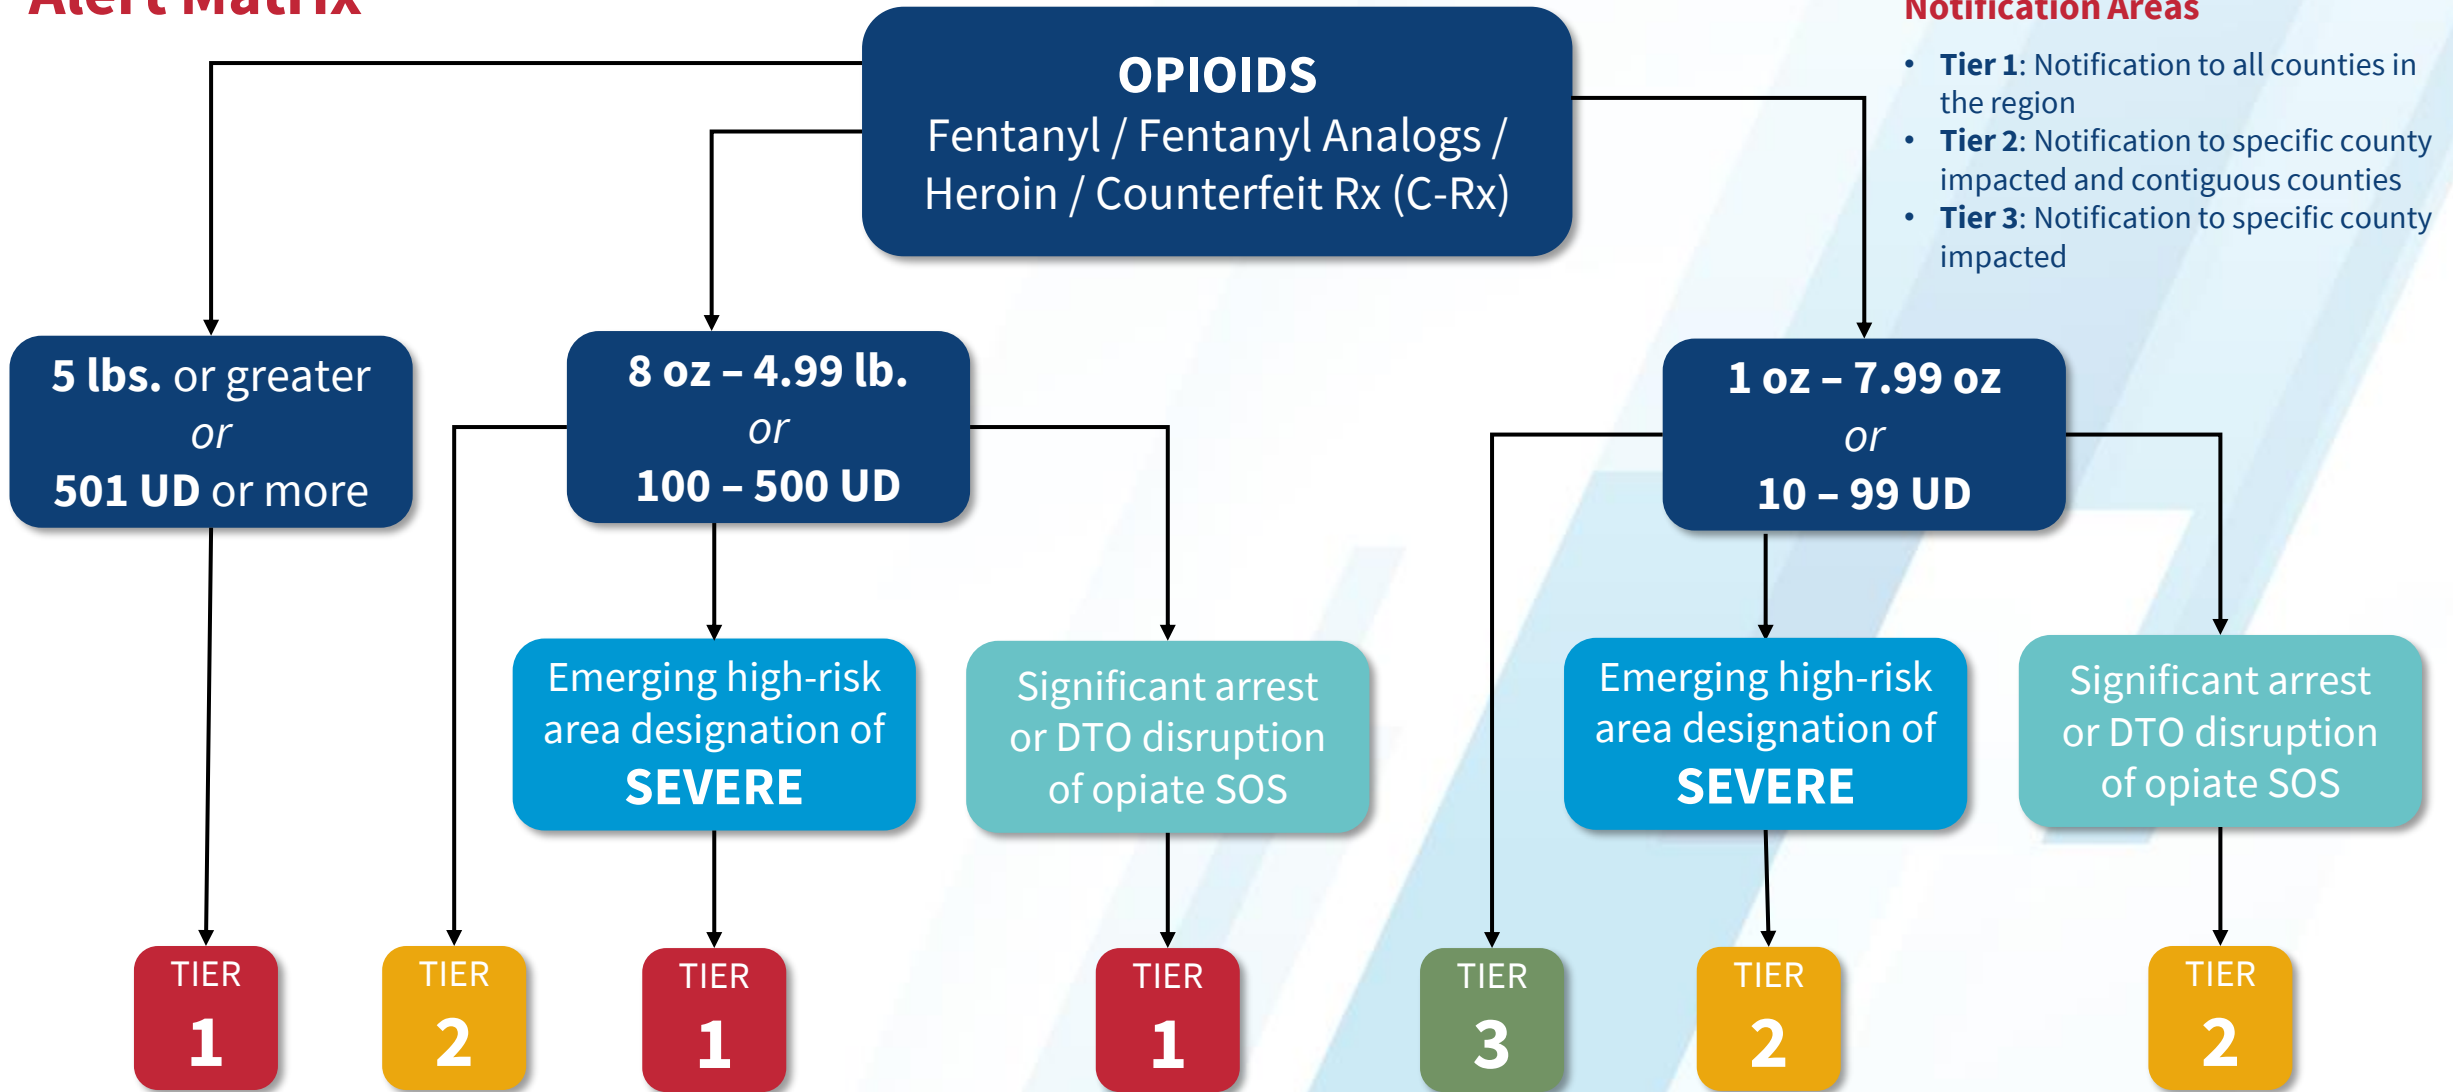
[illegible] Matrix

OPIOIDS
Fentanyl / Fentanyl Analogs / Heroin / Counterfeit Rx (C-Rx)

Notification Areas

- Tier 1: Notification to all counties in the region
- Tier 2: Notification to specific county impacted and contiguous counties
- Tier 3: Notification to specific county impacted

5 lbs. or greater
or
501 UD or more

8 oz – 4.99 lb.
or
100 – 500 UD

1 oz – 7.99 oz
or
10 – 99 UD

Emerging high-risk area designation of SEVERE

Significant arrest or DTO disruption of opiate SOS

Emerging high-risk area designation of SEVERE

Significant arrest or DTO disruption of opiate SOS

TIER 1

TIER 2

TIER 1

TIER 1

TIER 3

TIER 2

TIER 2